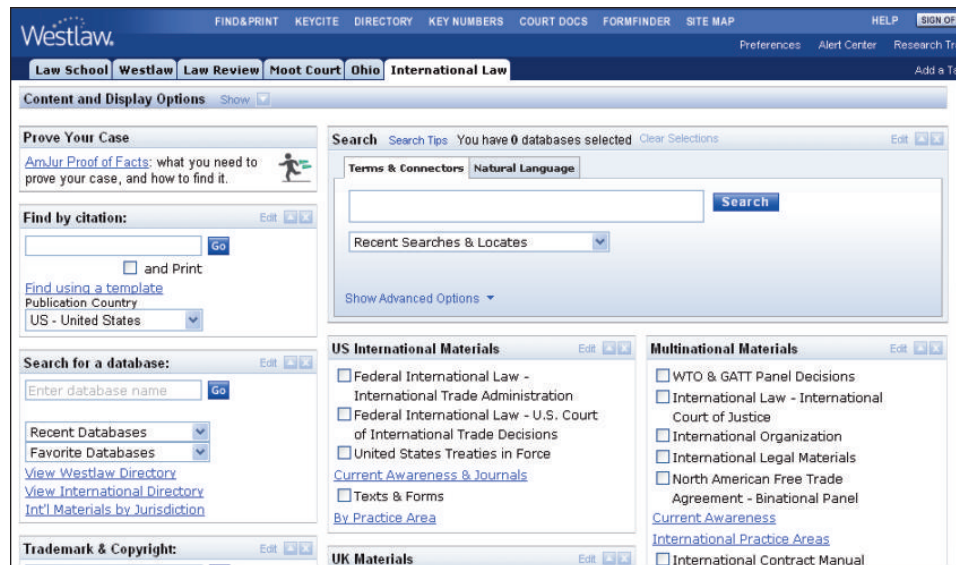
Westlaw.

FIND&PRINT KEYCITE DIRECTORY KEY NUMBERS COURT DOCS FORMFINDER SITE MAP

HELP SIGN OF

Preferences Alert Center Research Tr

Law School Westlaw Law Review Moot Court Ohio International Law

Add a Ta

Content and Display Options Show

Prove Your Case

AmJur Proof of Facts: what you need to prove your case, and how to find it.

Find by citation: Edit

Go

and Print

Find using a template

Publication Country

US - United States

Search for a database: Edit

Enter database name Go

Recent Databases

Favorite Databases

View Westlaw Directory

View International Directory

Int'l Materials by Jurisdiction

Trademark & Copyright: Edit

Search Search Tips You have 0 databases selected Clear Selections Edit

Terms & Connectors Natural Language

Search

Recent Searches & Locates

Show Advanced Options

US International Materials Edit

Federal International Law - International Trade Administration

Federal International Law - U.S. Court of International Trade Decisions

United States Treaties in Force

Current Awareness & Journals

Texts & Forms

By Practice Area

UK Materials Edit

Multinational Materials Edit

WTO & GATT Panel Decisions

International Law - International Court of Justice

International Organization

International Legal Materials

North American Free Trade Agreement - Binational Panel

Current Awareness

International Practice Areas

International Contract Manual